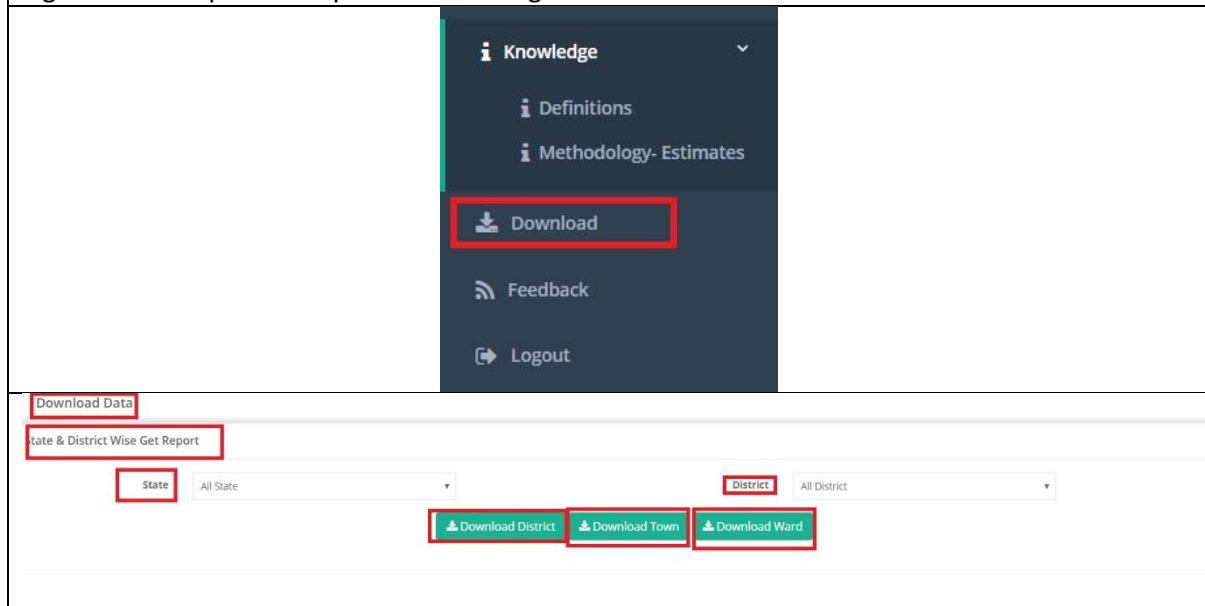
Knowledge

Definitions

Methodology- Estimates

Download

Feedback

Logout

Download Data

tate & District Wise Get Report

State All State

District All District

Download District Download Town Download Ward